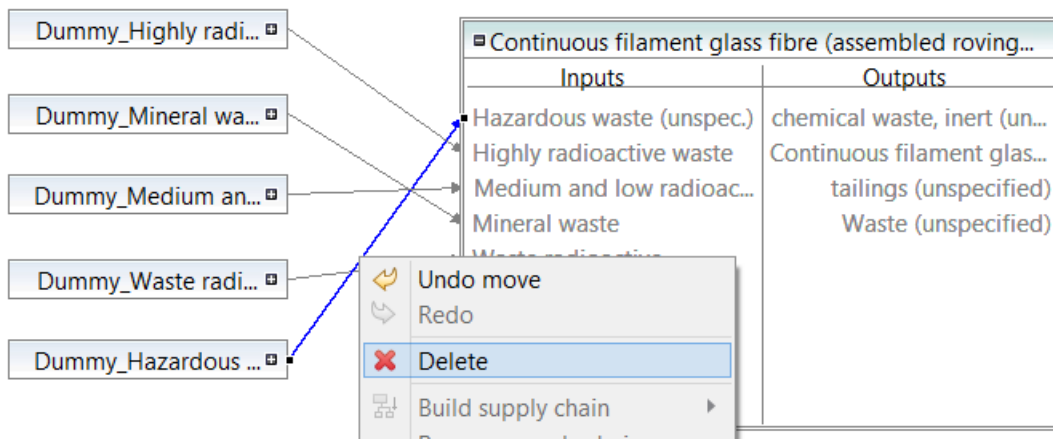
Dummy_Highly radi...

Dummy_Mineral wa...

Dummy_Medium an...

Dummy_Waste radi...

Dummy_Hazardous ...

Continuous filament glass fibre (assembled roving...

| Inputs | Outputs |
|---|---|
| Hazardous waste (unspec.) | chemical waste, inert (un... |
| Highly radioactive waste | Continuous filament glas... |
| Medium and low radioac... | tailings (unspecified) |
| Mineral waste | Waste (unspecified) |
| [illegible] | |

Undo move
Redo
Delete
Build supply chain
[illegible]